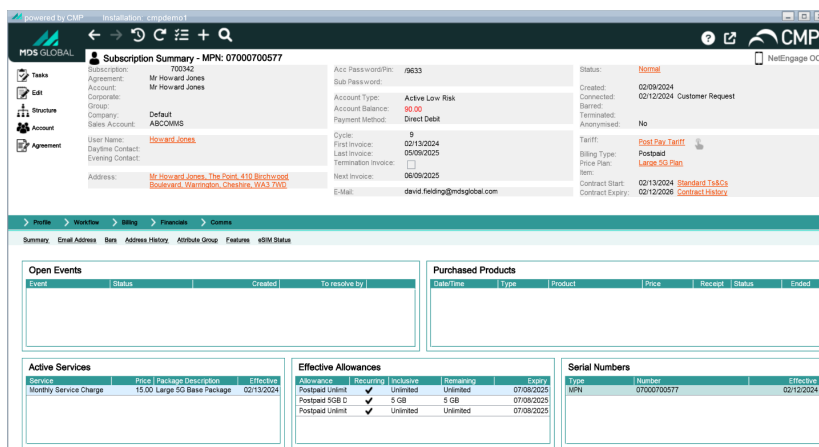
powered by CMP Installation: cmpdemo1

MDS GLOBAL

CMP

Subscription Summary - MPN: 07000700577

NetEngage OC

Tasks
Edit
Structure
Account
Agreement

Subscription: 700342
Agreement: Mr Howard Jones
Account: Mr Howard Jones
Corporate:
Group:
Company: Default
Sales Account: ABCOMMS

User Name: Howard Jones
Daytime Contact:
Evening Contact:

Address: Mr Howard Jones, The Point, 410 Birchwood Boulevard, Warrington, Cheshire, WA3 7WD

Acc Password/Pin: /9633
Sub Password:

Account Type: Active Low Risk
Account Balance: 90.00
Payment Method: Direct Debit

Cycle: 9
First Invoice: 02/13/2024
Last Invoice: 05/09/2025
Termination Invoice:

Next Invoice: 06/09/2025

E-Mail: david.fielding@mdsglobal.com

Status: Normal

Created: 02/09/2024
Connected: 02/12/2024 Customer Request
Barred:
Terminated:
Anonymised: No

Tariff: Post Pay Tariff
Billing Type: Postpaid
Price Plan: Large 5G Plan
Item:
Contract Start: 02/13/2024 Standard Ts&Cs
Contract Expiry: 02/12/2026 Contract History

Profile Workflow Billing Financials Comms

Summary Email Address Bars Address History Attribute Group Features eSIM Status

Open Events

| Event | Status | Created | To resolve by |
|---|---|---|---|

Purchased Products

| Date/Time | Type | Product | Price | Receipt | Status | Ended |
|---|---|---|---|---|---|---|

Active Services

| Service | Price | Package Description | Effective |
|---|---|---|---|
| Monthly Service Charge | 15.00 | Large 5G Base Package | 02/13/2024 |

Effective Allowances

| Allowance | Recurring | Inclusive | Remaining | Expiry |
|---|---|---|---|---|
| Postpaid Unlimit | ✔ | Unlimited | Unlimited | 07/08/2025 |
| Postpaid 5GB D | ✔ | 5 GB | 5 GB | 07/08/2025 |
| Postpaid Unlimit | ✔ | Unlimited | Unlimited | 07/08/2025 |

Serial Numbers

| Type | Number | Effective |
|---|---|---|
| MPN | 07000700577 | 02/12/2024 |